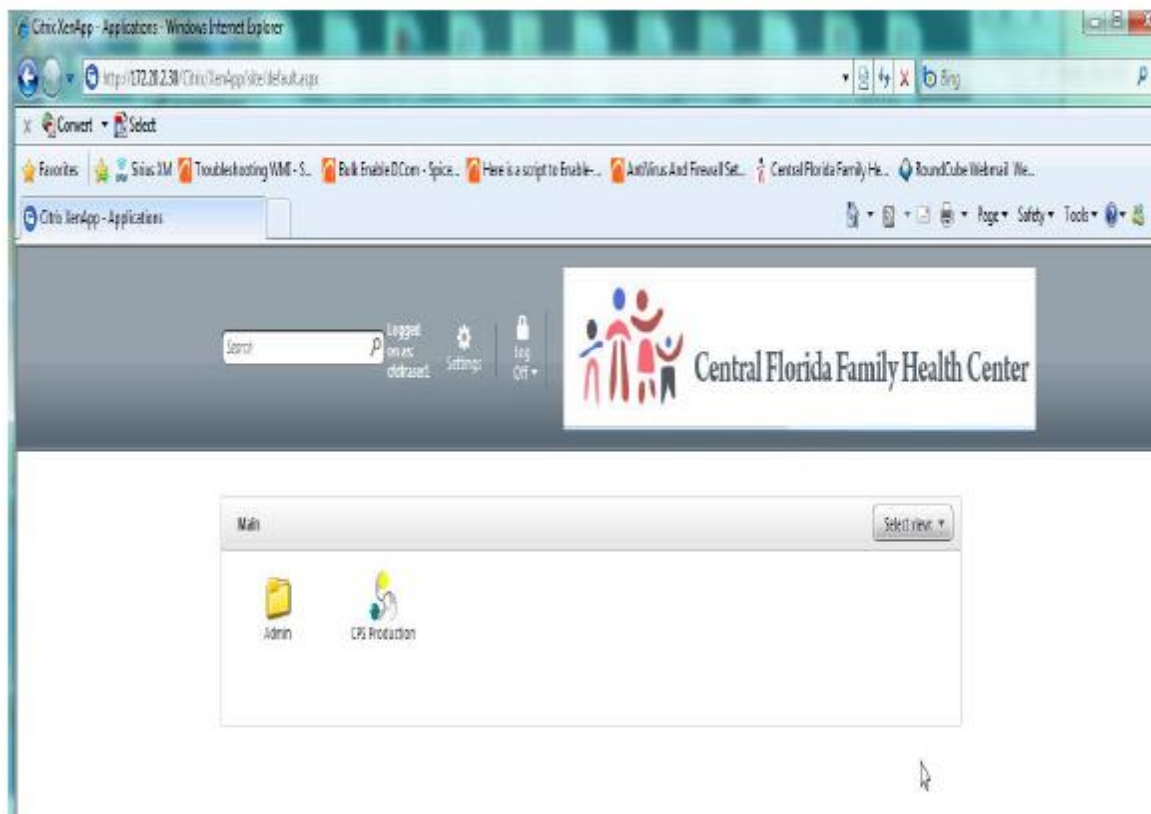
Citrix XenApp - Applications - Windows Internet Explorer

http://172.20.2.30/Citrix/XenApp/site/default.aspx

Bing

Convert Select

Favorites Sirius XM Troubleshooting WMI - S... Bulk Enable DCom - Spice... Here is a script to Enable-... AntiVirus And Firewall Set... Central Florida Family He... RoundCube Webmail :: We...

Citrix XenApp - Applications

Page Safety Tools

Search

Logged on as: cfdfrasert

Settings

Log Off

Central Florida Family Health Center

Main

Select view

Admin

CPS Production